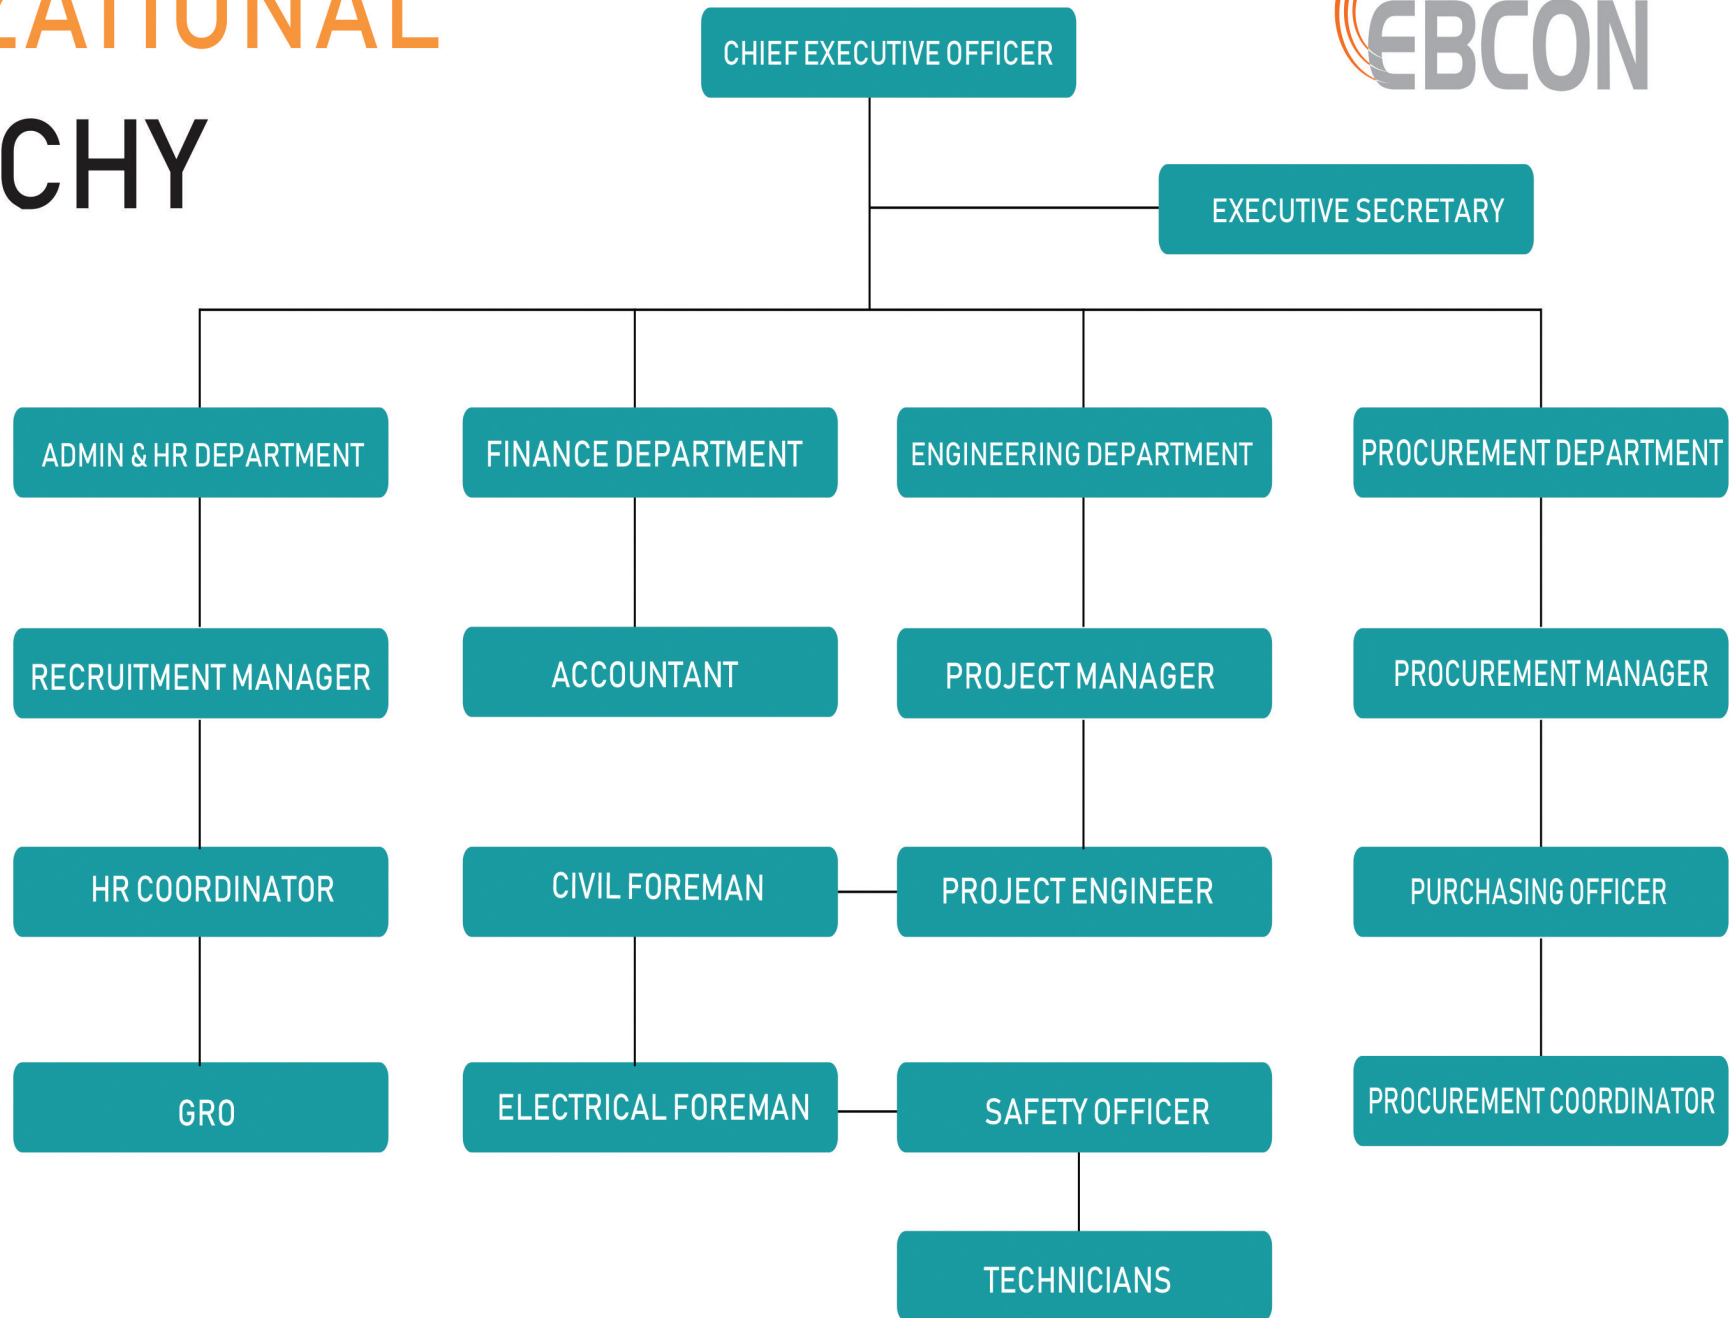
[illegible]ATIONAL
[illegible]CHY

EBCON

CHIEF EXECUTIVE OFFICER

EXECUTIVE SECRETARY

ADMIN & HR DEPARTMENT

FINANCE DEPARTMENT

ENGINEERING DEPARTMENT

PROCUREMENT DEPARTMENT

RECRUITMENT MANAGER

ACCOUNTANT

PROJECT MANAGER

PROCUREMENT MANAGER

HR COORDINATOR

CIVIL FOREMAN

PROJECT ENGINEER

PURCHASING OFFICER

GRO

ELECTRICAL FOREMAN

SAFETY OFFICER

PROCUREMENT COORDINATOR

TECHNICIANS